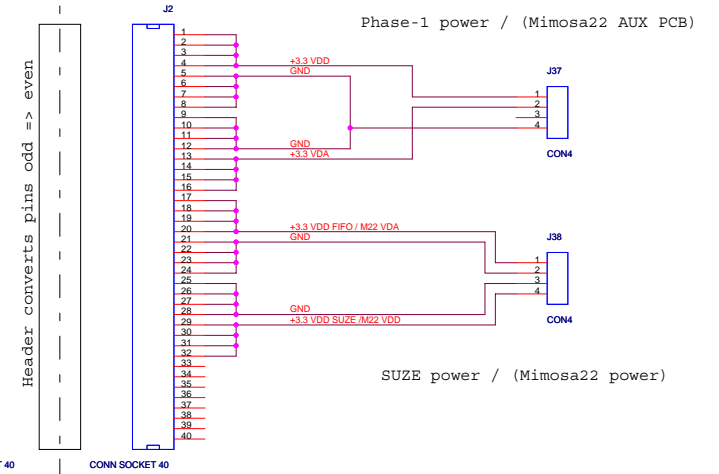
Header converts pins odd => even

J2

Phase-1 power / (Mimosa22 AUX PCB)

1
2
3
4
5
6
7
8
9
10
11
12
13
14
15
16
17
18
19
20
21
22
23
24
25
26
27
28
29
30
31
32
33
34
35
36
37
38
39
40

+3.3 VDD
GND
GND
+3.3 VDA

J37
1
2
3
4
CON4

+3.3 VDD FIFO / M22 VDA
GND
GND
+3.3 VDD SUZE /M22 VDD

J38
1
2
3
4
CON4

SUZE power / (Mimosa22 power)

T 40
CONN SOCKET 40